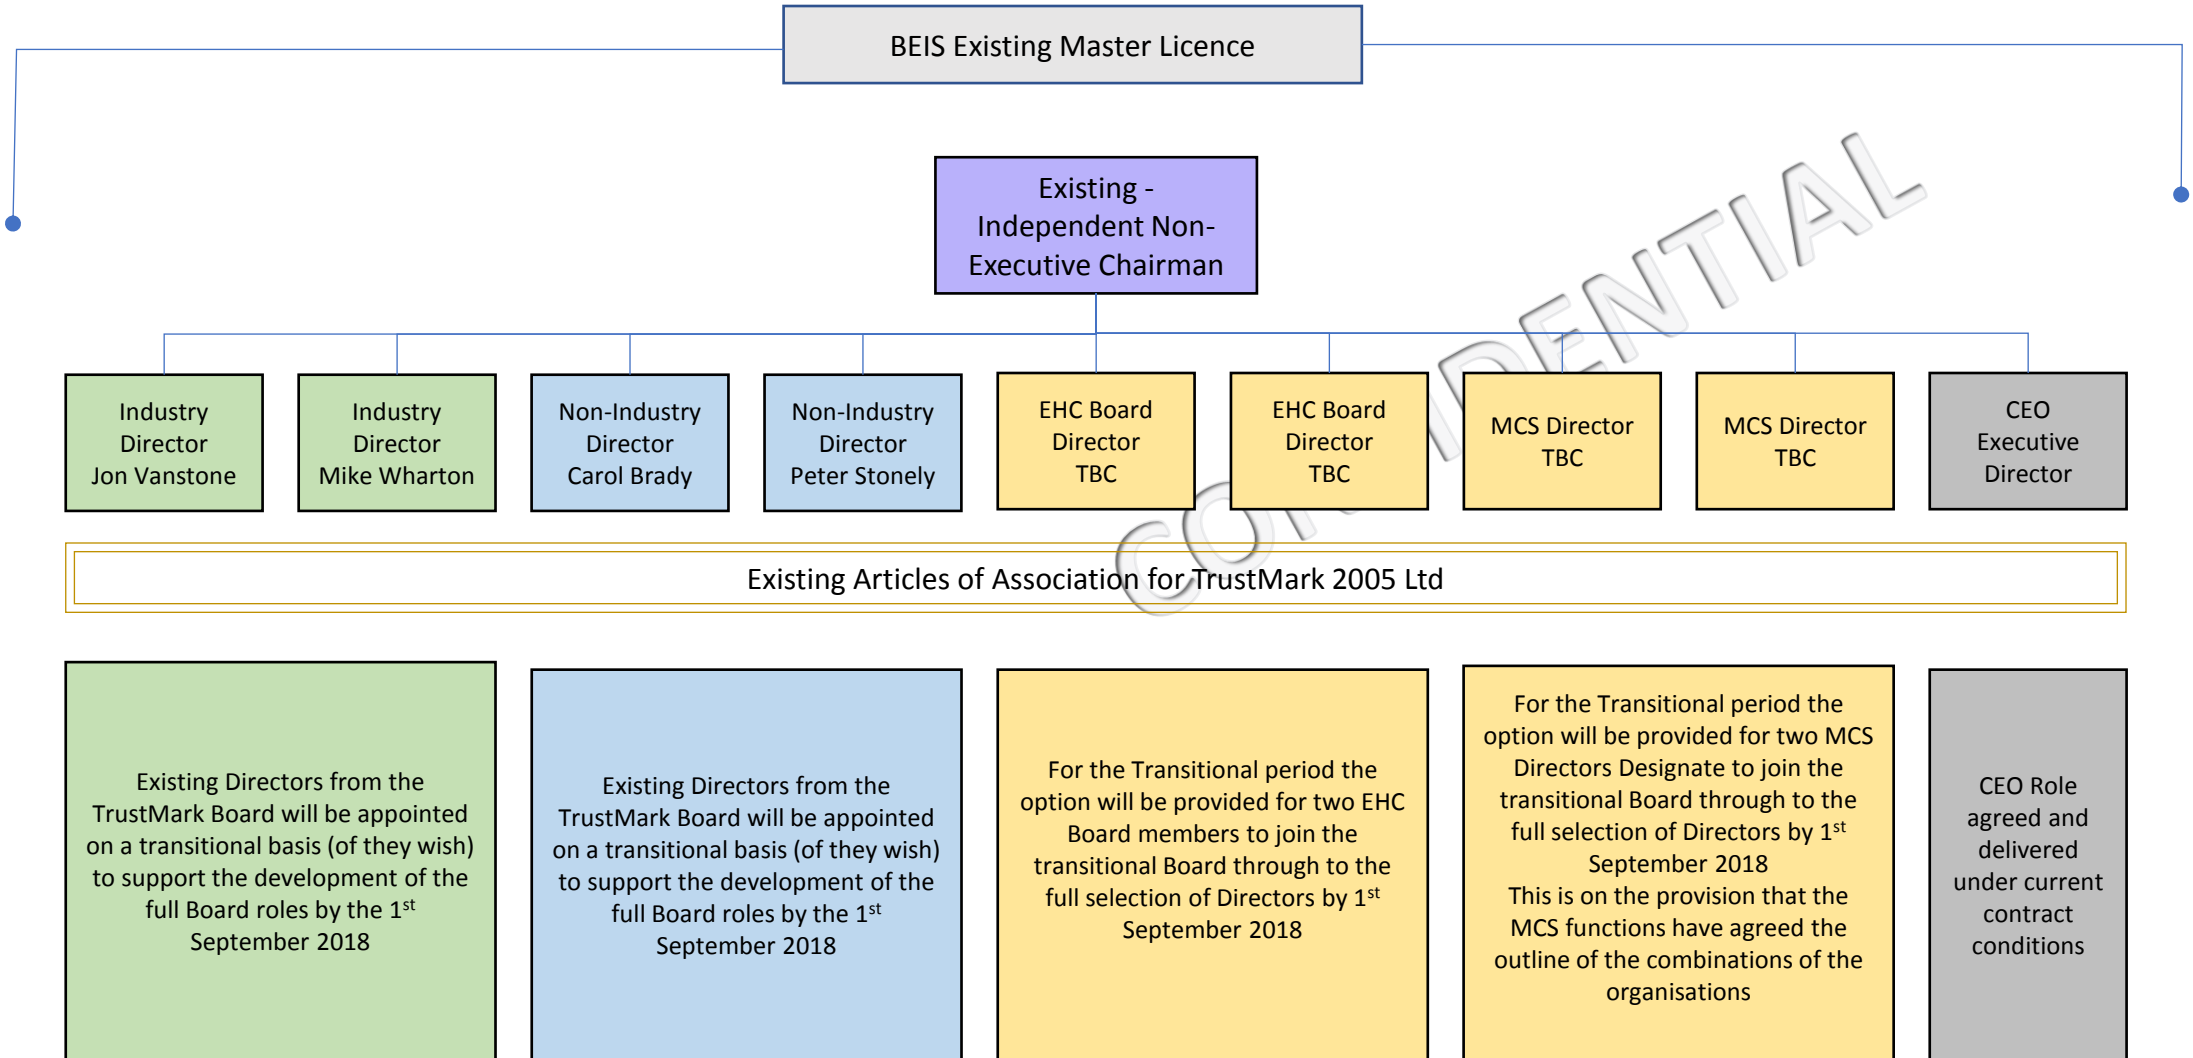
BEIS Existing Master Licence

Existing - Independent Non-Executive Chairman

Industry Director Jon Vanstone

Industry Director Mike Wharton

Non-Industry Director Carol Brady

Non-Industry Director Peter Stonely

EHC Board Director TBC

EHC Board Director TBC

MCS Director TBC

MCS Director TBC

CEO Executive Director

CONFIDENTIAL

Existing Articles of Association for TrustMark 2005 Ltd

Existing Directors from the TrustMark Board will be appointed on a transitional basis (of they wish) to support the development of the full Board roles by the 1$^{st}$ September 2018

Existing Directors from the TrustMark Board will be appointed on a transitional basis (of they wish) to support the development of the full Board roles by the 1$^{st}$ September 2018

For the Transitional period the option will be provided for two EHC Board members to join the transitional Board through to the full selection of Directors by 1$^{st}$ September 2018

For the Transitional period the option will be provided for two MCS Directors Designate to join the transitional Board through to the full selection of Directors by 1$^{st}$ September 2018
This is on the provision that the MCS functions have agreed the outline of the combinations of the organisations

CEO Role agreed and delivered under current contract conditions